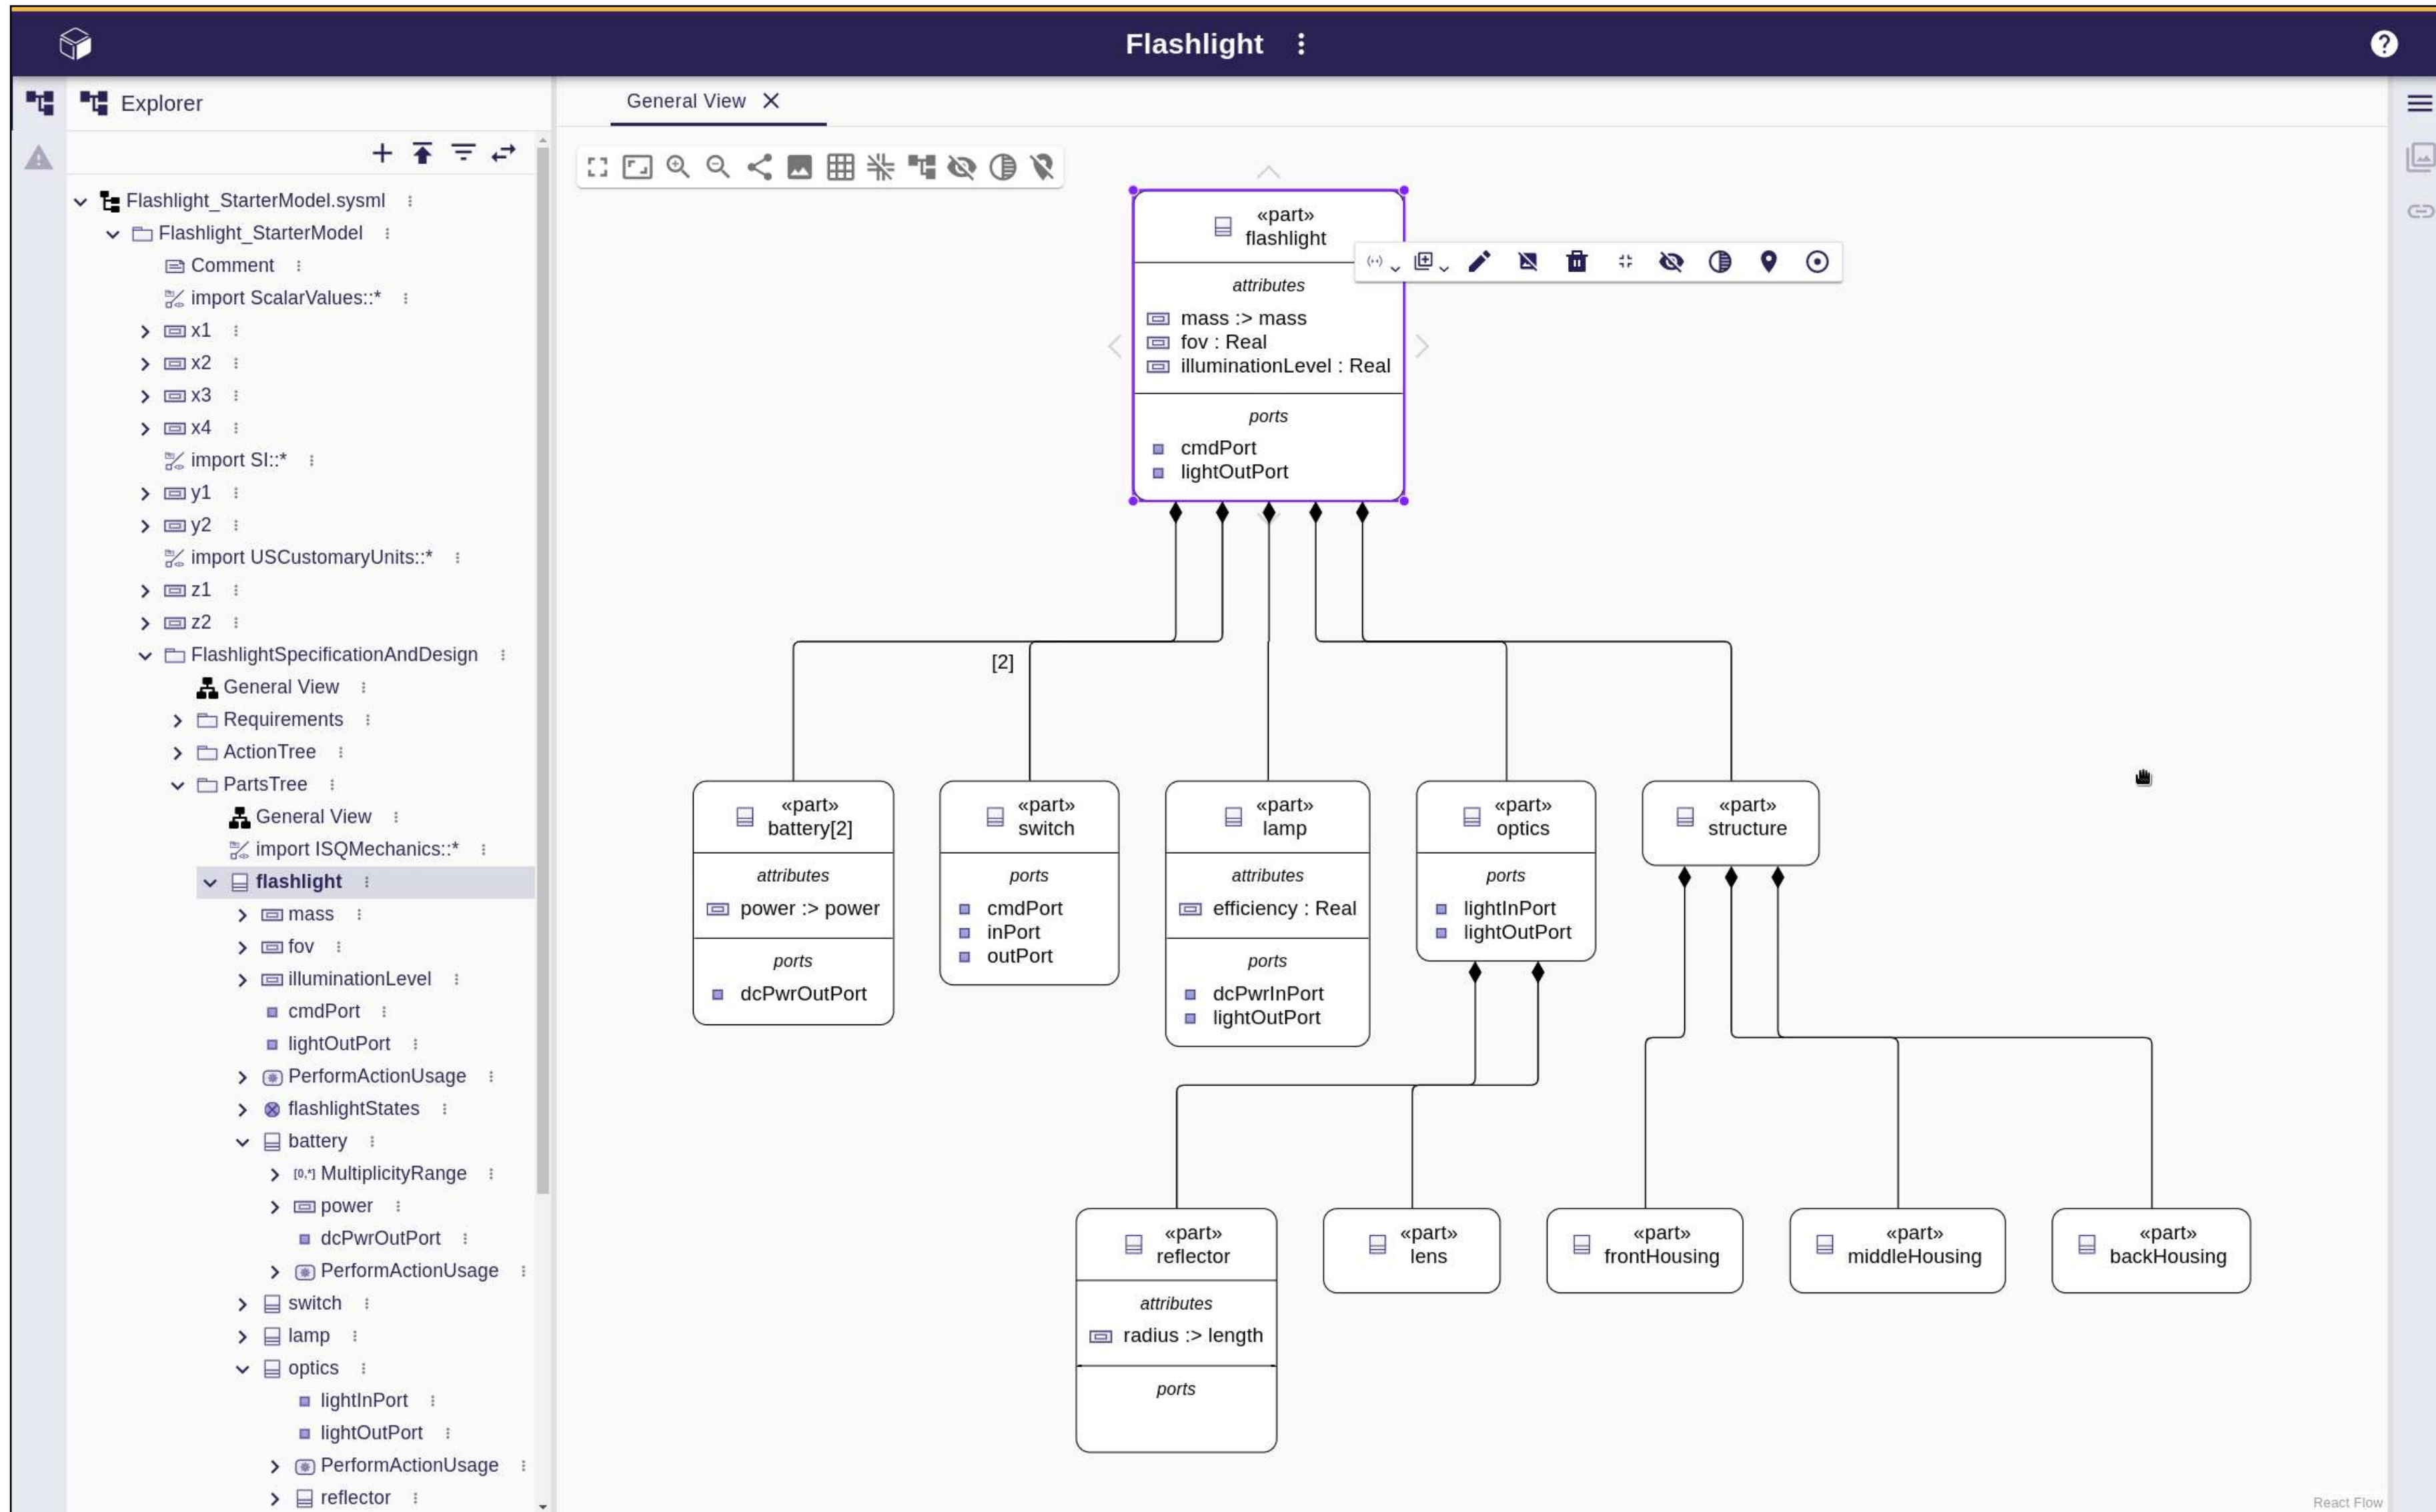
Flashlight

Explorer

General View

Flashlight_StarterModel.sysml
Flashlight_StarterModel
Comment
import ScalarValues::*
x1
x2
x3
x4
import SI::*
y1
y2
import USCustomaryUnits::*
z1
z2
FlashlightSpecificationAndDesign
General View
Requirements
ActionTree
PartsTree
General View
import ISQMechanics::*
flashlight
mass
fov
illuminationLevel
cmdPort
lightOutPort
PerformActionUsage
flashlightStates
battery
[0,*] MultiplicityRange
power
dcPwrOutPort
PerformActionUsage
switch
lamp
optics
lightInPort
lightOutPort
PerformActionUsage
reflector

«part»
flashlight
attributes
mass :> mass
fov : Real
illuminationLevel : Real
ports
cmdPort
lightOutPort

[2]

«part»
battery[2]
attributes
power :> power
ports
dcPwrOutPort

«part»
switch
ports
cmdPort
inPort
outPort

«part»
lamp
attributes
efficiency : Real
ports
dcPwrInPort
lightOutPort

«part»
optics
ports
lightInPort
lightOutPort

«part»
structure

«part»
reflector
attributes
radius :> length
ports

«part»
lens

«part»
frontHousing

«part»
middleHousing

«part»
backHousing

React Flow